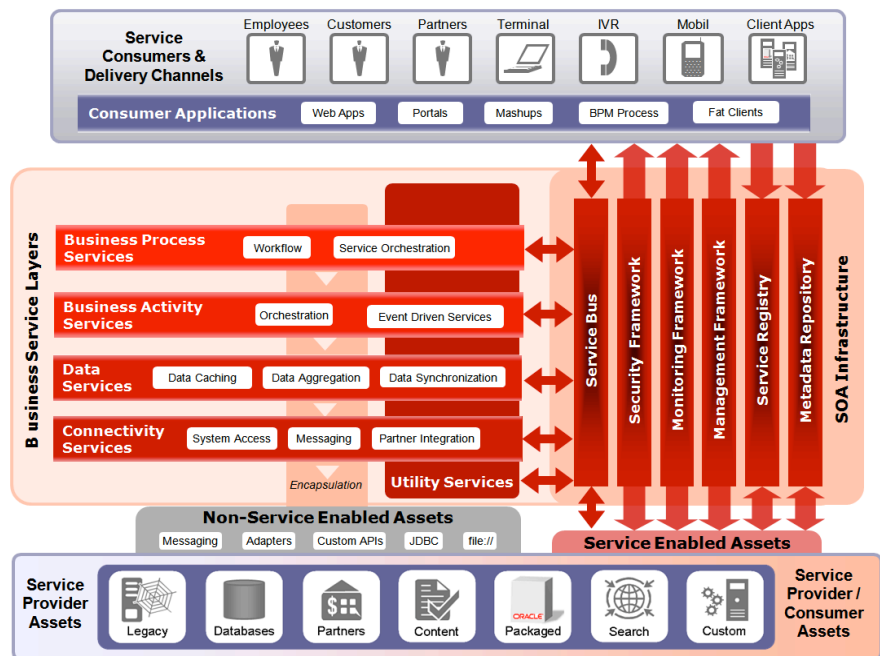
Service Consumers & Delivery Channels

Employees Customers Partners Terminal IVR Mobil Client Apps

Consumer Applications Web Apps Portals Mashups BPM Process Fat Clients

B usiness Service Layers

Business Process Services Workflow Service Orchestration

Business Activity Services Orchestration Event Driven Services

Data Services Data Caching Data Aggregation Data Synchronization

Connectivity Services System Access Messaging Partner Integration

Encapsulation

Utility Services

Service Bus

Security Framework

Monitoring Framework

Management Framework

Service Registry

Metadata Repository

SOA Infrastructure

Non-Service Enabled Assets

Messaging Adapters Custom APIs JDBC file://

Service Enabled Assets

Service Provider Assets

Legacy Databases Partners Content ORACLE Packaged Search Custom

Service Provider / Consumer Assets